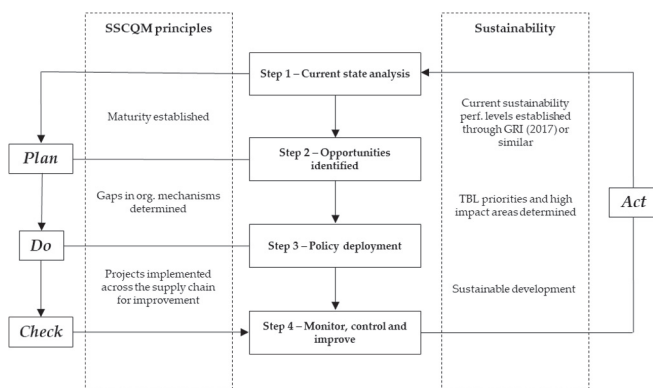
SSCQM principles

Sustainability

Step 1 – Current state analysis

Maturity established

Current sustainability perf. levels established through GRI (2017) or similar

Plan

Step 2 – Opportunities identified

Gaps in org. mechanisms determined

TBL priorities and high impact areas determined

Act

Do

Step 3 – Policy deployment

Projects implemented across the supply chain for improvement

Sustainable development

Check

Step 4 – Monitor, control and improve